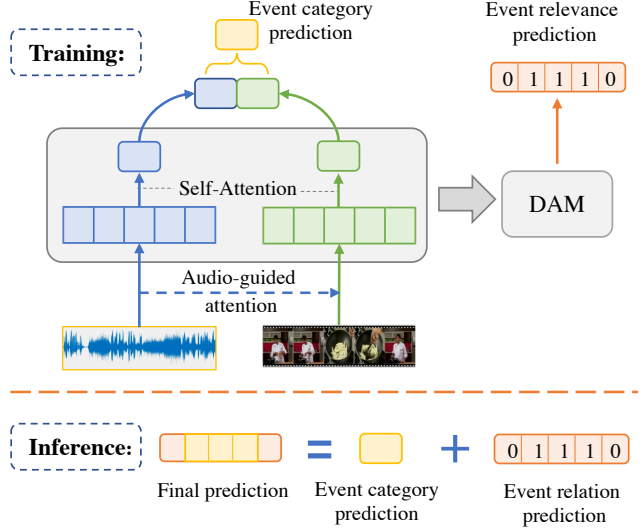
Training:

Event category prediction

Event relevance prediction

0 1 1 1 0

Self-Attention

DAM

Audio-guided attention

Inference:

=

+

0 1 1 1 0

Final prediction

Event category prediction

Event relation prediction